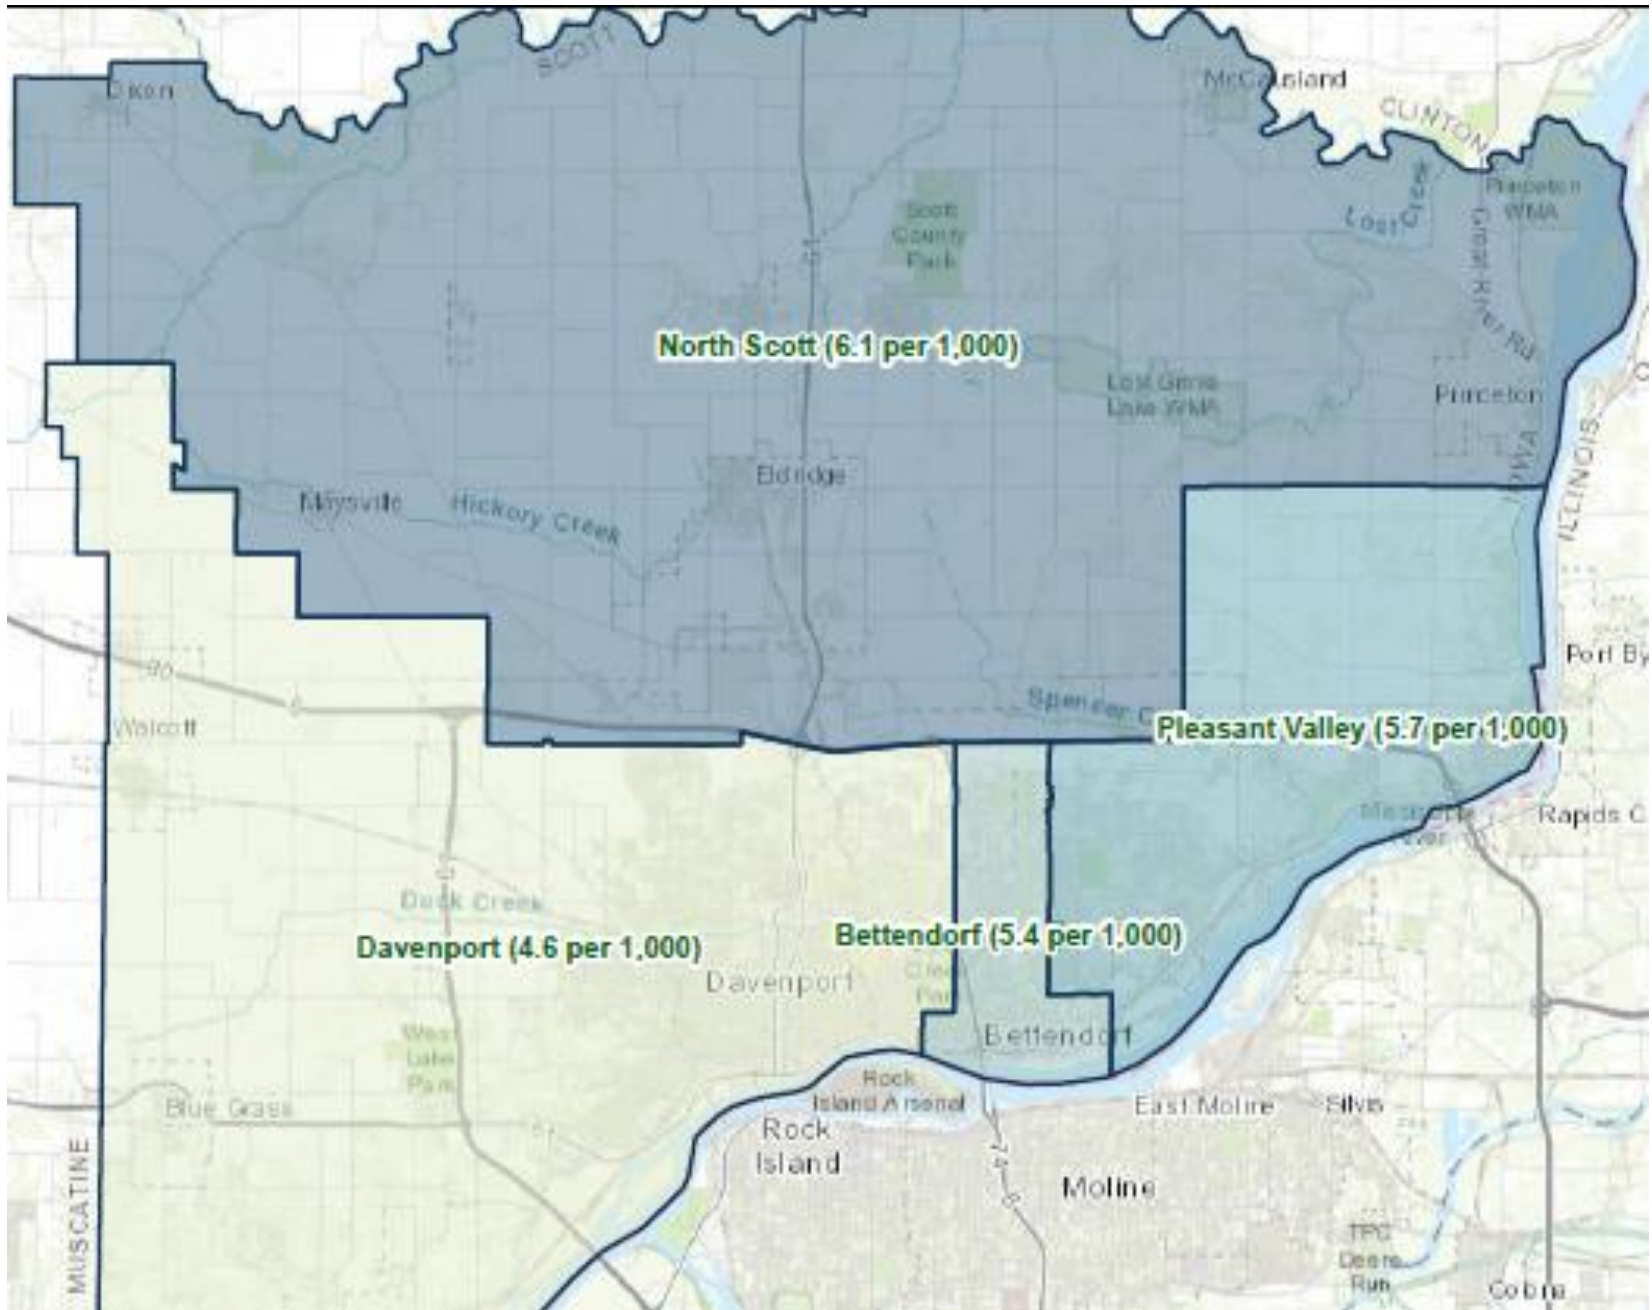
SCOTT

Dixon

McCausland

CLINTON

Lost Creek

Princeton WMA

Scott County Park

Great River Rd

North Scott (6.1 per 1,000)

Lost Grove Lake WMA

Princeton

IOWA

ILLINOIS

Maysville

Hickory Creek

Eldridge

Port By

80

Walcott

Spencer C

Pleasant Valley (5.7 per 1,000)

Rapids C

Duck Creek

Davenport (4.6 per 1,000)

Bettendorf (5.4 per 1,000)

Davenport

Bettendorf

West Lake Park

Blue Grass

Rock Island Arsenal

Rock Island

East Moline

Silvis

Moline

74

MUSCATINE

TPC Deere Run

Cobra